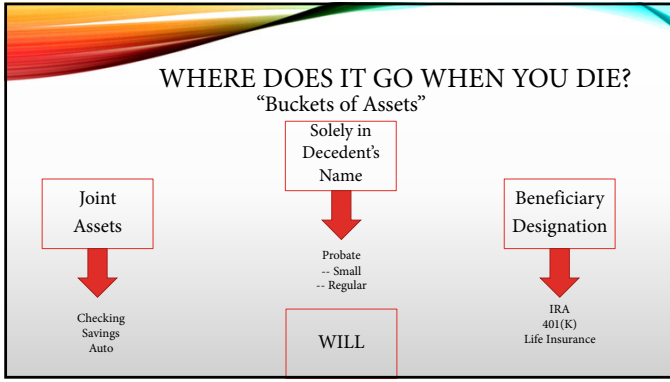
WHERE DOES IT GO WHEN YOU DIE?

"Buckets of Assets"

Solely in Decedent's Name

Joint Assets

Beneficiary Designation

Probate
-- Small
-- Regular

Checking
Savings
Auto

WILL

IRA
401(K)
Life Insurance